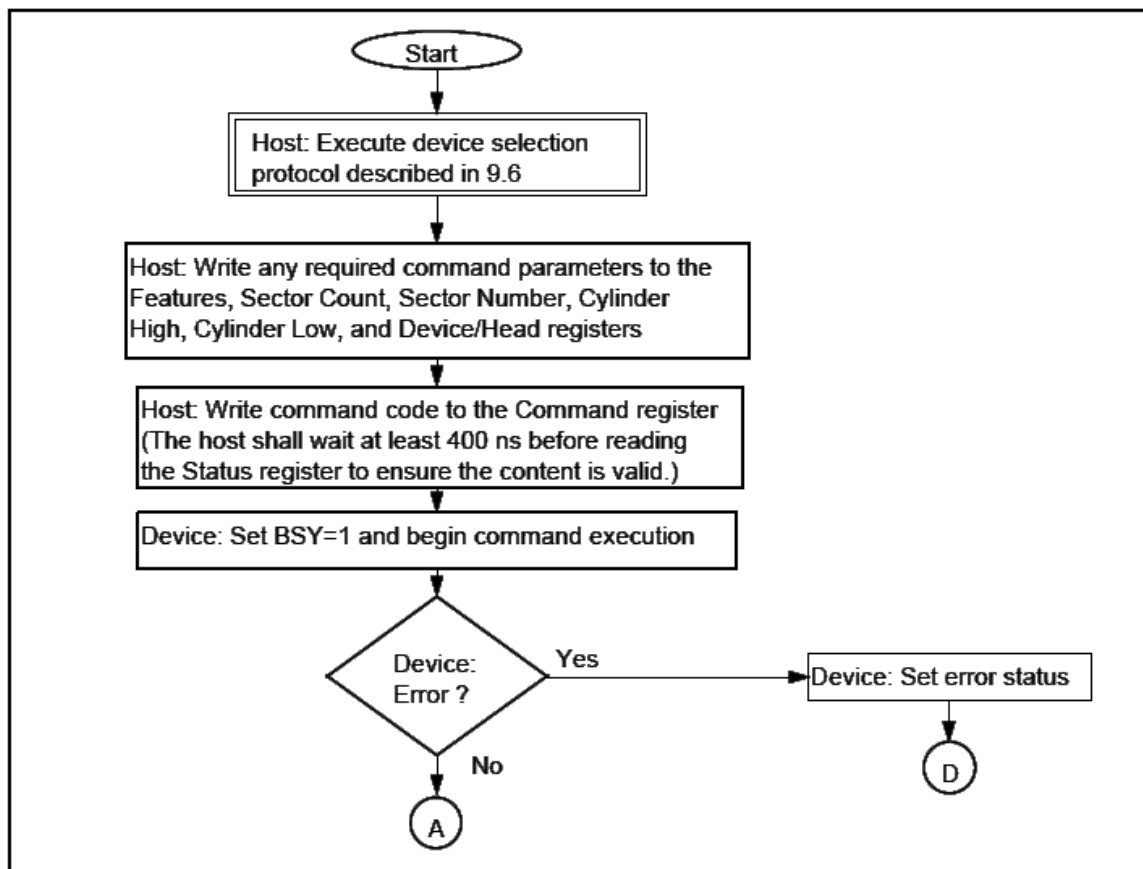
Start

Host: Execute device selection protocol described in 9.6

Host: Write any required command parameters to the Features, Sector Count, Sector Number, Cylinder High, Cylinder Low, and Device/Head registers

Host: Write command code to the Command register (The host shall wait at least 400 ns before reading the Status register to ensure the content is valid.)

Device: Set BSY=1 and begin command execution

Device: Error ?

Yes

Device: Set error status

D

No

A